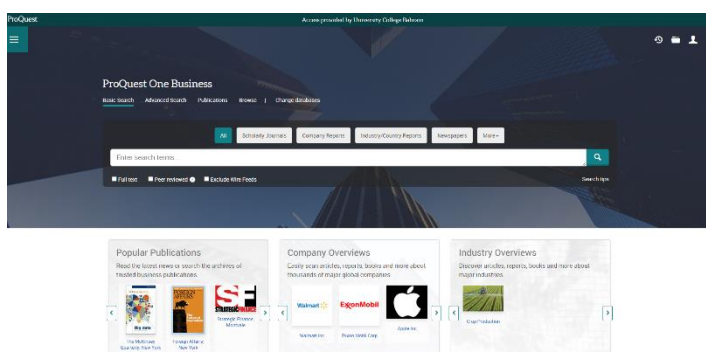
ProQuest

Access provided by University College Bahrain

ProQuest One Business

Basic Search   Advanced Search   Publications   Browse   |   Change databases

All   Scholarly Journals   Company Reports   Industry/Country Reports   Newspapers   More

Enter search terms

Full text   Peer reviewed   Exclude Wire Feeds

Search tips

Popular Publications

Read the latest news or search the archives of trusted business publications.

The McKinsey Quarterly; New York

Foreign Affairs; New York

Strategic Finance; Montvale

Company Overviews

Easily scan articles, reports, books and more about thousands of major global companies.

Walmart Inc

Exxon Mobil Corp

Apple Inc

Industry Overviews

Discover articles, reports, books and more about major industries.

Crop Production